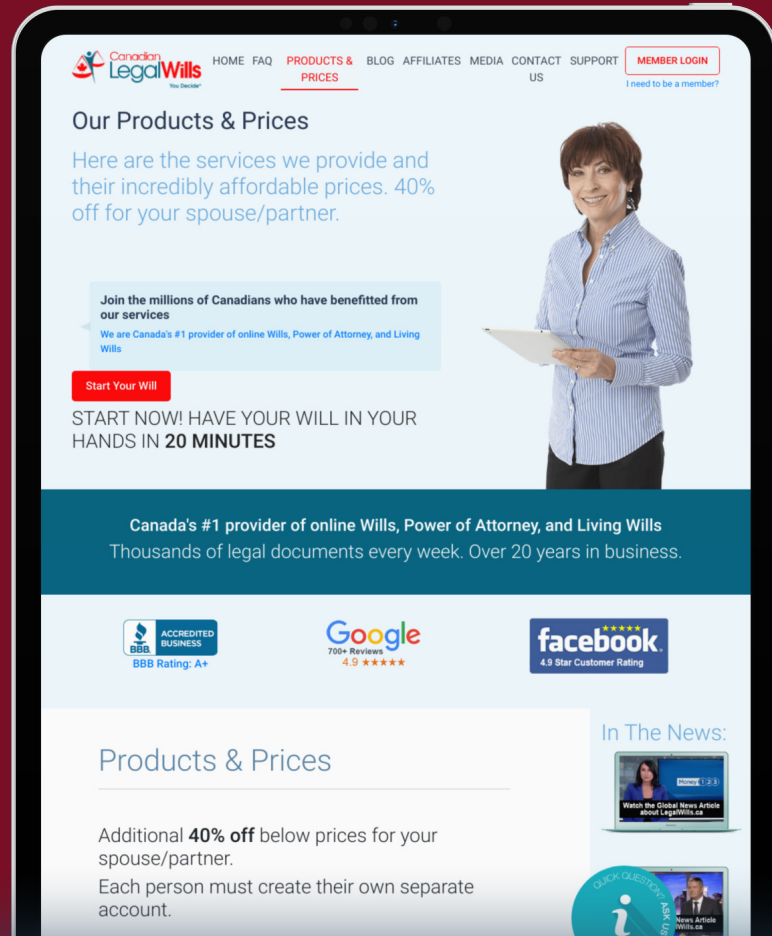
Canadian LegalWills You Decide

HOME FAQ PRODUCTS & PRICES BLOG AFFILIATES MEDIA CONTACT US SUPPORT

MEMBER LOGIN
I need to be a member?

Our Products & Prices

Here are the services we provide and their incredibly affordable prices. 40% off for your spouse/partner.

Join the millions of Canadians who have benefitted from our services

We are Canada's #1 provider of online Wills, Power of Attorney, and Living Wills

Start Your Will

START NOW! HAVE YOUR WILL IN YOUR HANDS IN **20 MINUTES**

Canada's #1 provider of online Wills, Power of Attorney, and Living Wills

Thousands of legal documents every week. Over 20 years in business.

BBB ACCREDITED BUSINESS
BBB Rating: A+

Google
700+ Reviews
4.9 ★★★★★

★★★★★
facebook
4.9 Star Customer Rating

Products & Prices

Additional **40% off** below prices for your spouse/partner.

Each person must create their own separate account.

In The News:

Money 1 2 3
Watch the Global News Article about LegalWills.ca

QUICK QUESTION? ASK US
i

News Article
Wills.ca